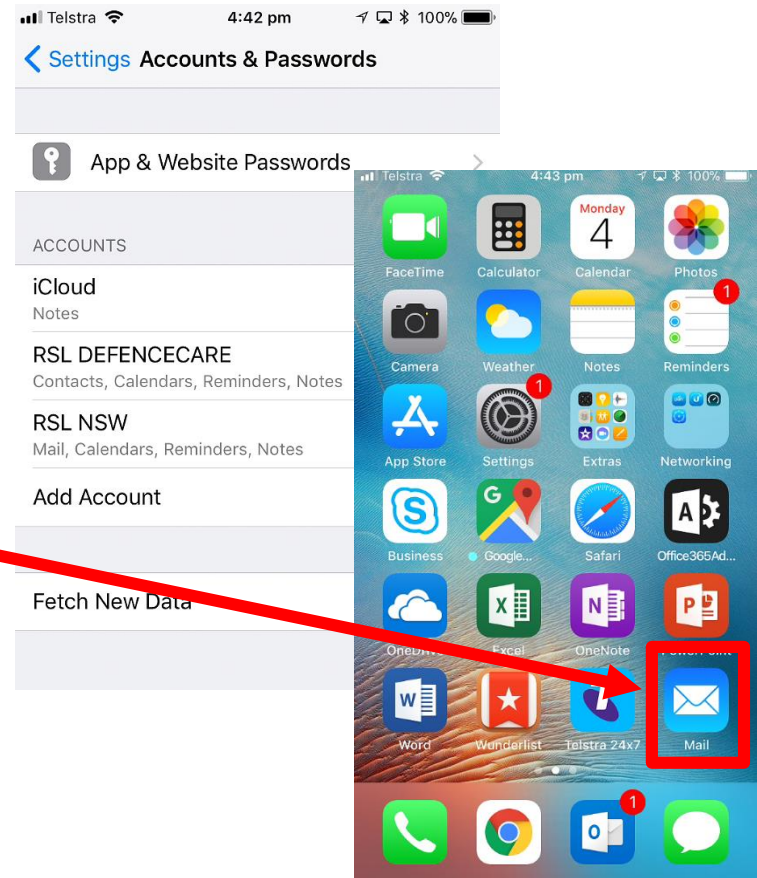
Telstra 4:42 pm 100%

Settings Accounts & Passwords

App & Website Passwords

ACCOUNTS

iCloud
Notes

RSL DEFENCECARE
Contacts, Calendars, Reminders, Notes

RSL NSW
Mail, Calendars, Reminders, Notes

Add Account

Fetch New Data

Telstra 4:43 pm 100%

FaceTime
Calculator
Monday 4
Calendar
Photos
Camera
Weather
Notes
1
Reminders
App Store
1
Settings
Extras
Networking
Business
Google...
Safari
Office365Ad...
OneDrive
Excel
OneNote
PowerPoint
Word
Wunderlist
Telstra 24x7
Mail
1